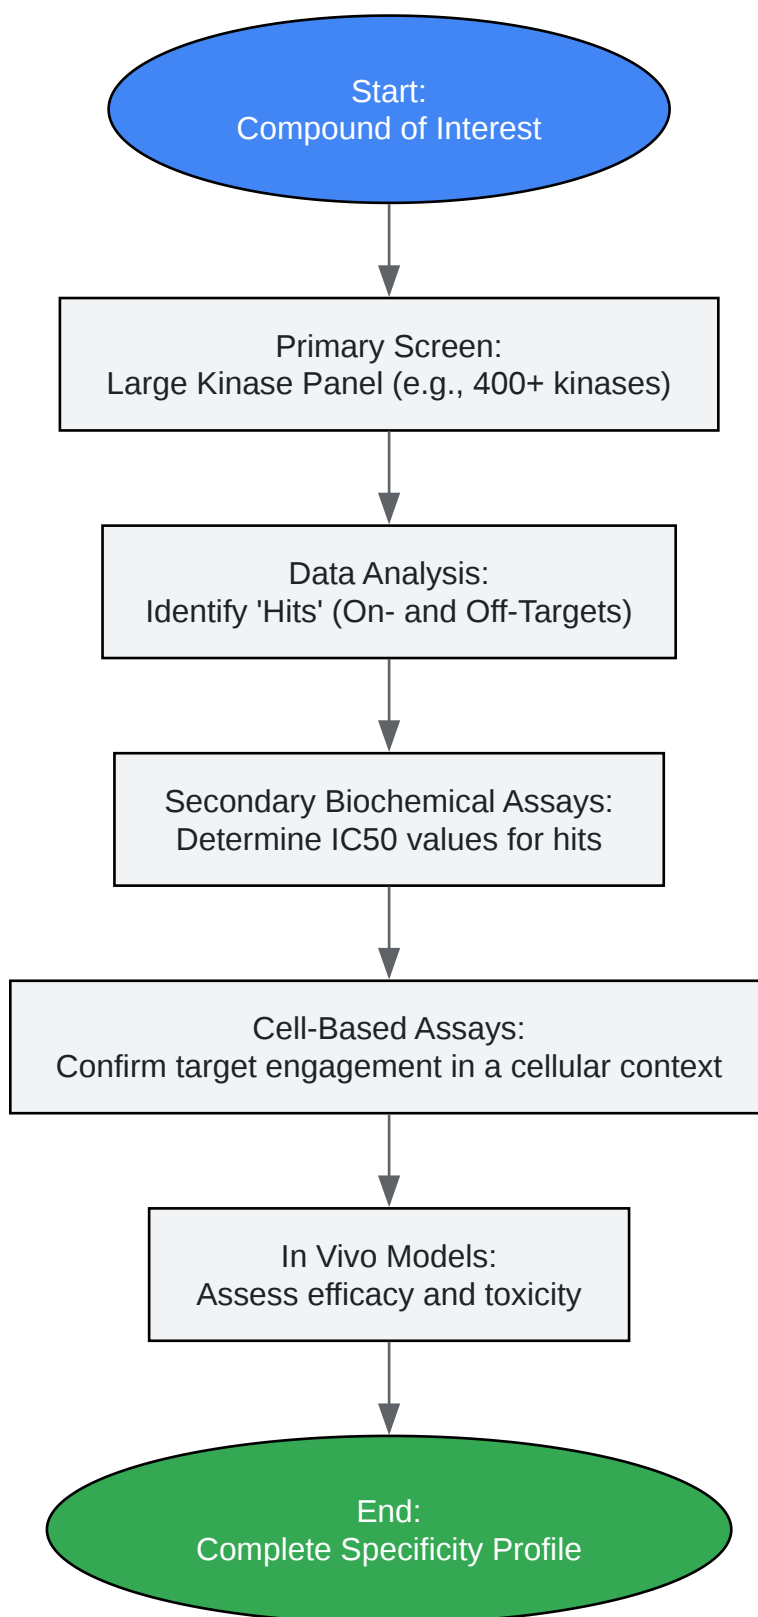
Start:
Compound of Interest

Primary Screen:
Large Kinase Panel (e.g., 400+ kinases)

Data Analysis:
Identify 'Hits' (On- and Off-Targets)

Secondary Biochemical Assays:
Determine IC50 values for hits

Cell-Based Assays:
Confirm target engagement in a cellular context

In Vivo Models:
Assess efficacy and toxicity

End:
Complete Specificity Profile